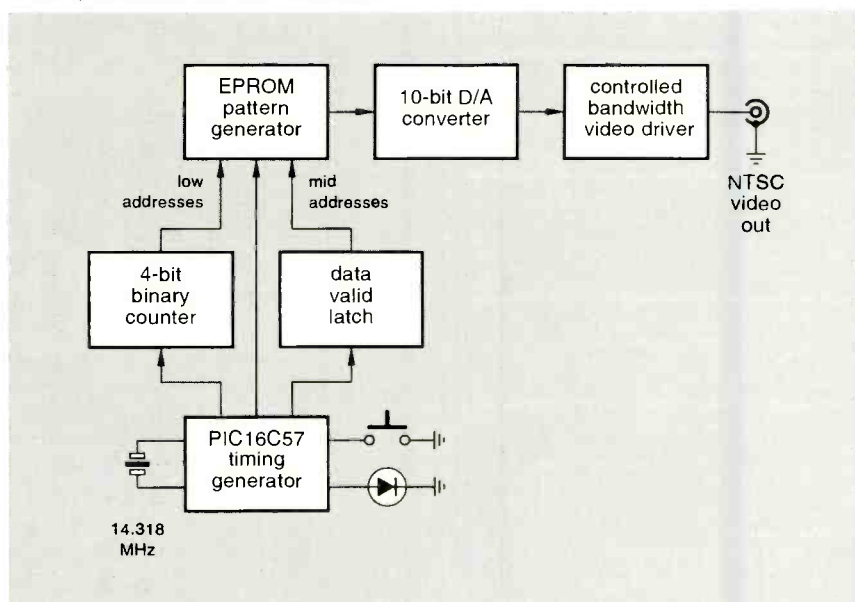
EPROM pattern generator

10-bit D/A converter

controlled bandwidth video driver

NTSC video out

low addresses

mid addresses

4-bit binary counter

data valid latch

PIC16C57 timing generator

14.318 MHz